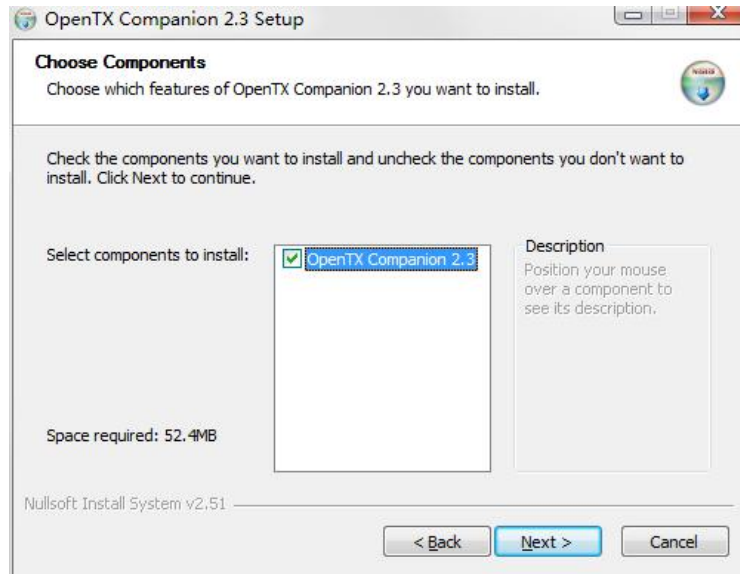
OpenTX Companion 2.3 Setup

Choose Components
Choose which features of OpenTX Companion 2.3 you want to install.

Check the components you want to install and uncheck the components you don't want to install. Click Next to continue.

Select components to install:

OpenTX Companion 2.3

Description
Position your mouse over a component to see its description.

Space required: 52.4MB

Nullsoft Install System v2.51

< Back

Next >

Cancel